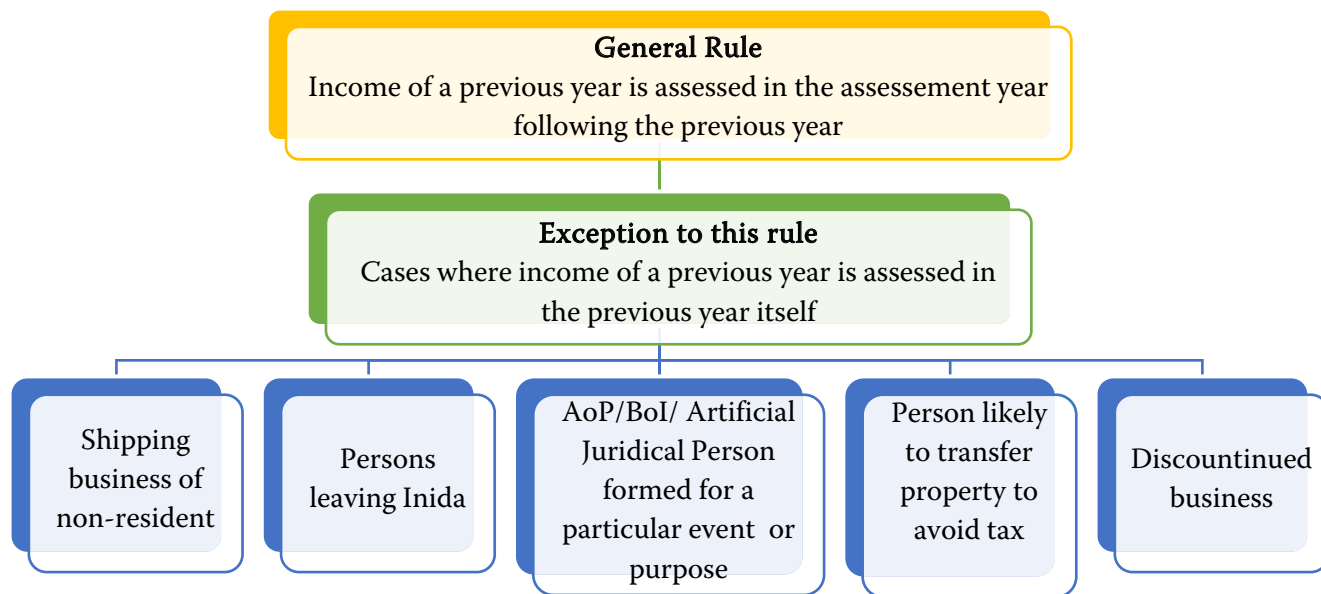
General Rule
Income of a previous year is assessed in the assessement year following the previous year

Exception to this rule
Cases where income of a previous year is assessed in the previous year itself

Shipping business of non-resident

Persons leaving Inida

AoP/BoI/ Artificial Juridical Person formed for a particular event or purpose

Person likely to transfer property to avoid tax

Discountinued business